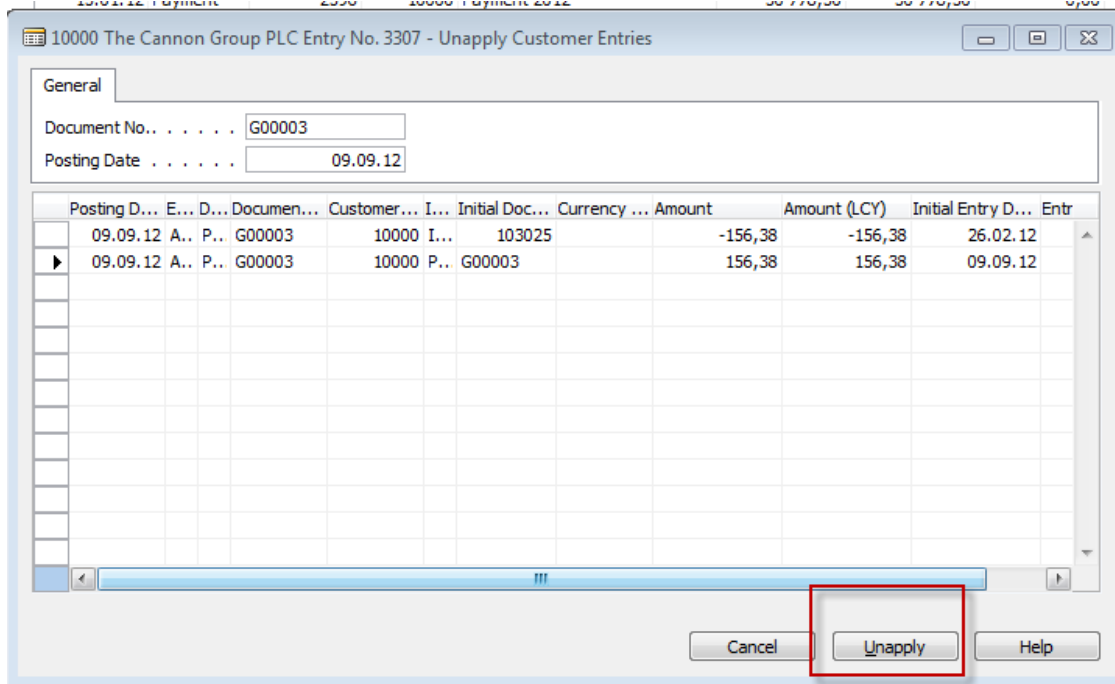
10000 The Cannon Group PLC Entry No. 3307 - Unapply Customer Entries

General

Document No. . . . . . . G00003
Posting Date . . . . . . 09.09.12

| Posting D... | E... | D... | Documen... | Customer... | I... | Initial Doc... | Currency ... | Amount | Amount (LCY) | Initial Entry D... | Entr |
|---|---|---|---|---|---|---|---|---|---|---|---|
| 09.09.12 | A.. | P.. | G00003 | 10000 | I... | 103025 | | -156,38 | -156,38 | 26.02.12 | |
| 09.09.12 | A.. | P.. | G00003 | 10000 | P.. | G00003 | | 156,38 | 156,38 | 09.09.12 | |

Cancel   Unapply   Help